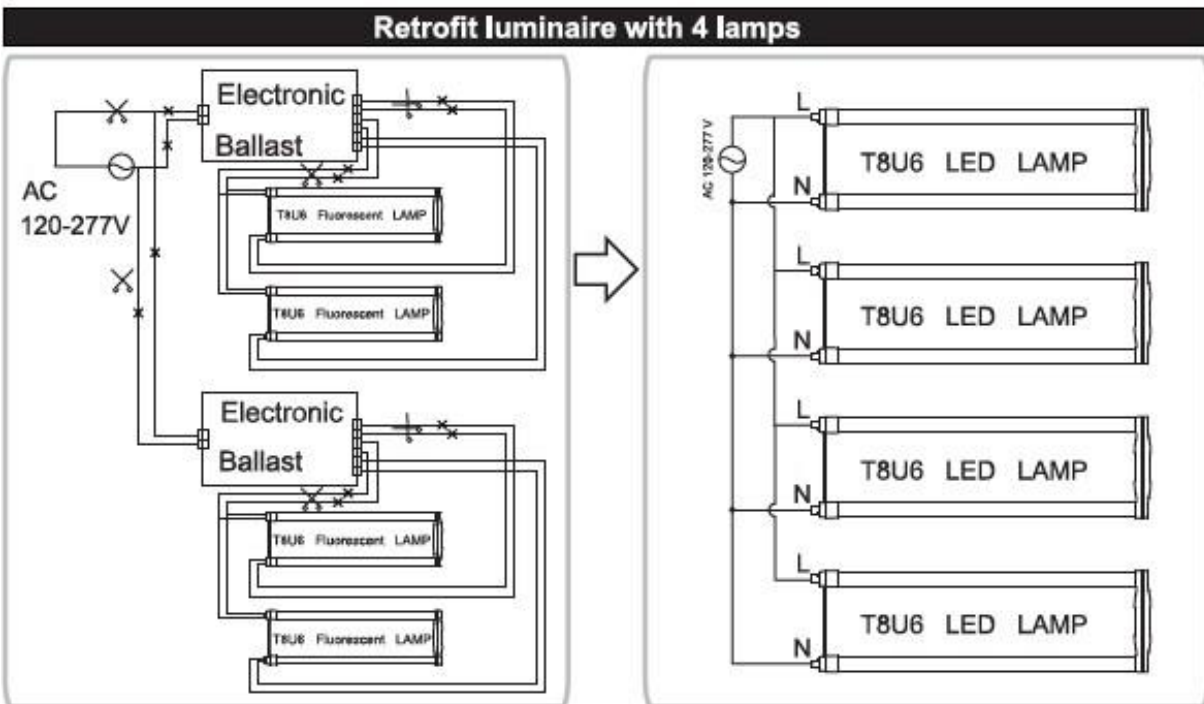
Retrofit luminaire with 4 lamps

Electronic Ballast

AC 120-277V

T8U6 Fluorescent LAMP

T8U6 Fluorescent LAMP

Electronic Ballast

T8U6 Fluorescent LAMP

T8U6 Fluorescent LAMP

AC 120-277 V

L

T8U6 LED LAMP

N

L

T8U6 LED LAMP

N

L

T8U6 LED LAMP

N

L

T8U6 LED LAMP

N